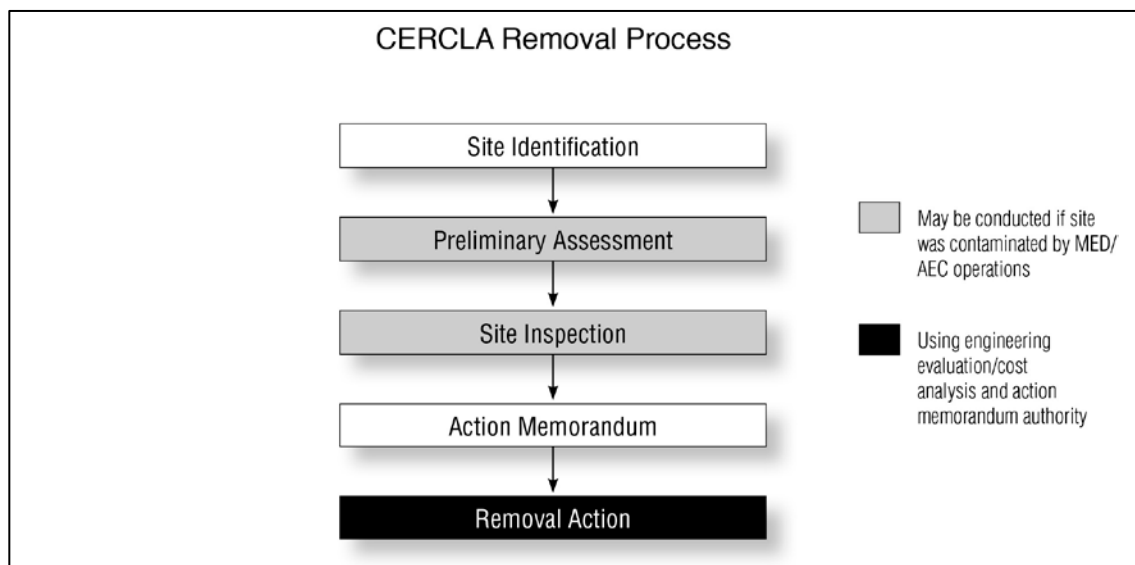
CERCLA Removal Process

Site Identification

Preliminary Assessment

Site Inspection

Action Memorandum

Removal Action

May be conducted if site was contaminated by MED/ AEC operations

Using engineering evaluation/cost analysis and action memorandum authority